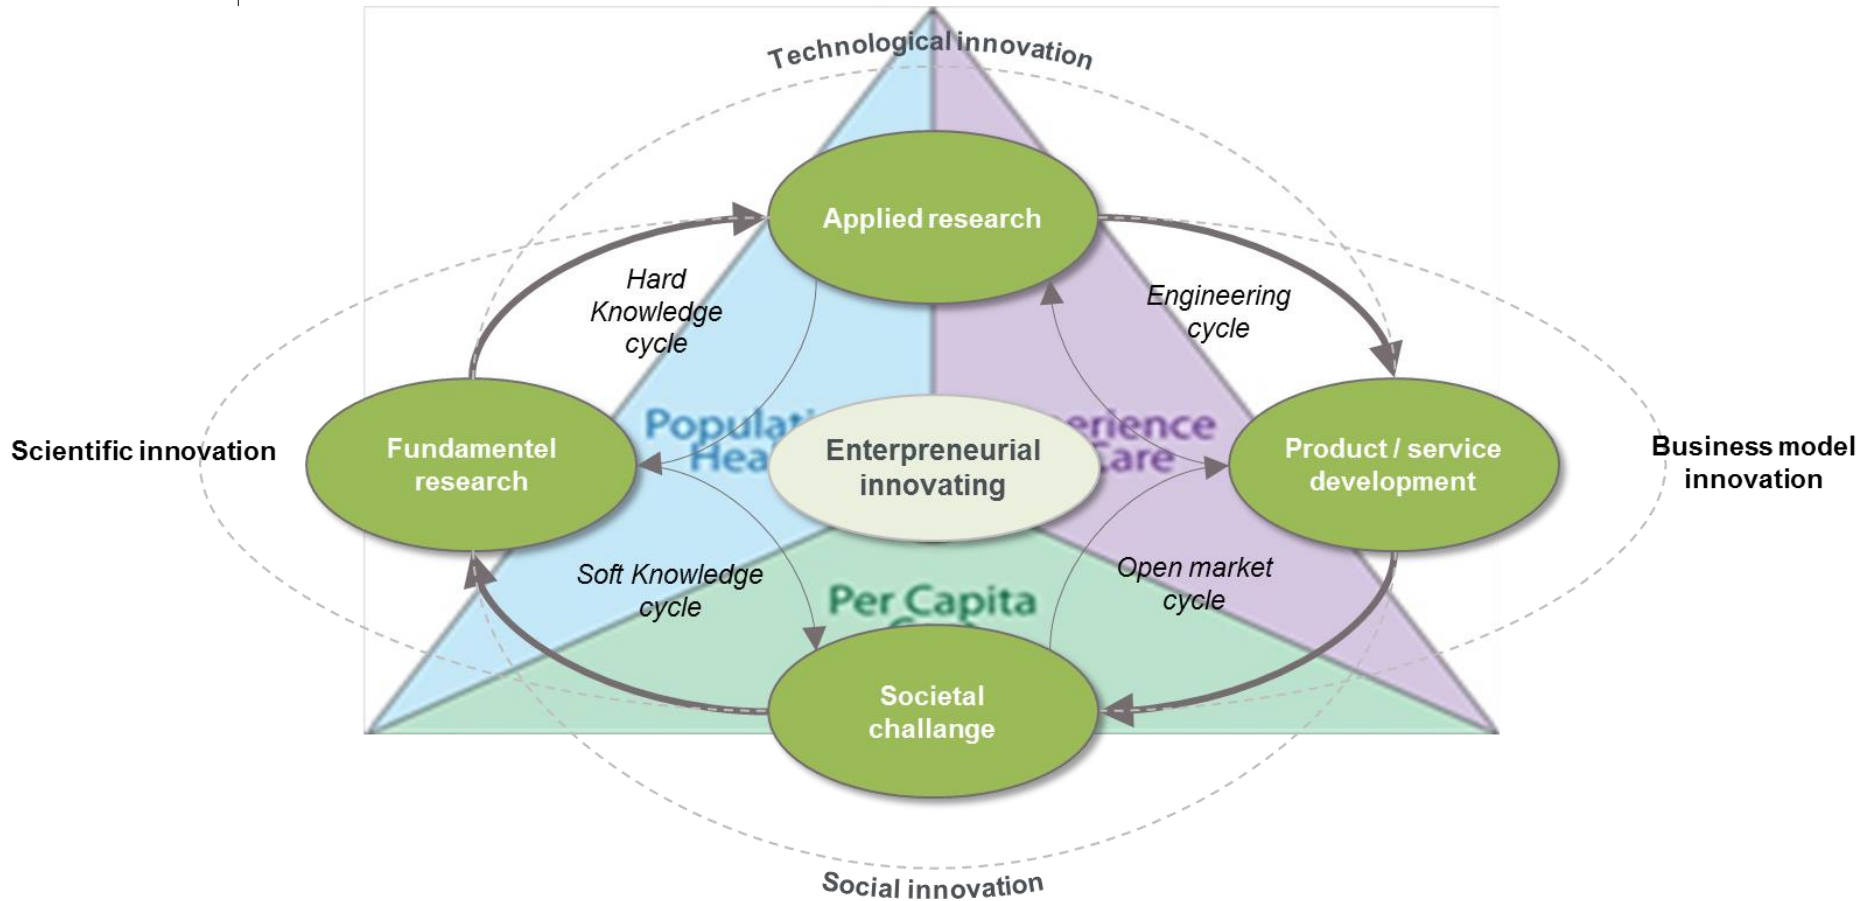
Technological innovation

Applied research

Hard Knowledge cycle

Engineering cycle

Scientific innovation

Fundamentel research

Populat Hea

Enterpreneurial innovating

erience Care

Product / service development

Business model innovation

Soft Knowledge cycle

Per Capita

Open market cycle

Societal challange

Social innovation